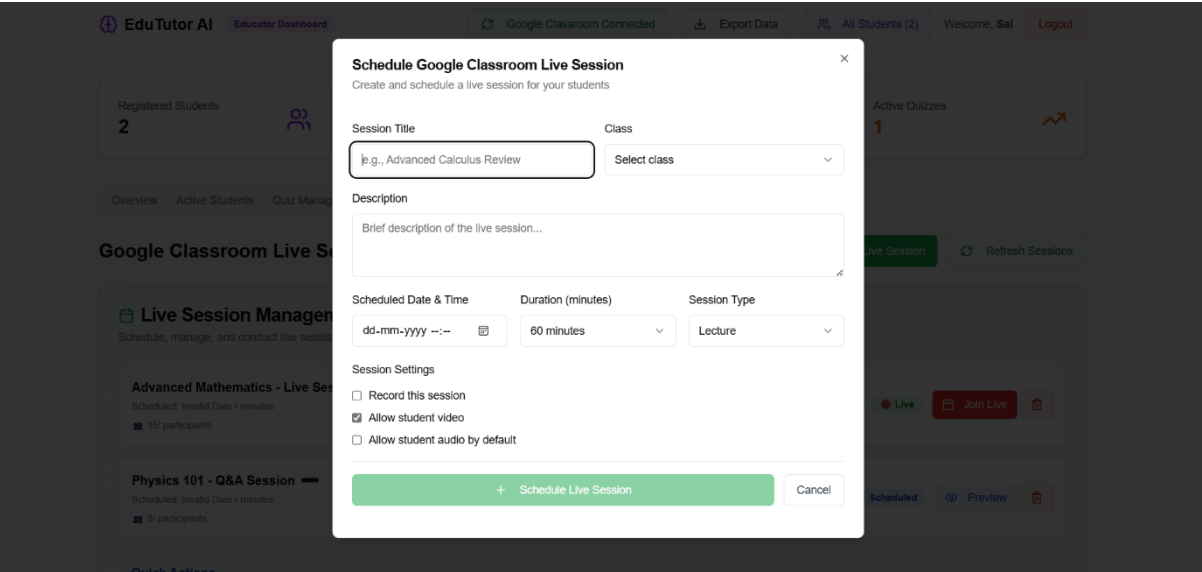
EduTutor AI Educator Dashboard
Google Classroom Connected
Export Data
All Students (2)
Welcome, Sai
Logout

Registered Students
2

Active Quizzes
1

Overview Active Students Quiz Manag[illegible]

Google Classroom Live S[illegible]

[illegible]ive Session
Refresh Sessions

Live Session Managem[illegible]
Schedule, manage, and conduct live sessio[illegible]

Advanced Mathematics - Live Ses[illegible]
Scheduled: Invalid Date • minutes
15/ participants
Live
Join Live

Physics 101 - Q&A Session
Scheduled: Invalid Date • minutes
8/ participants
Scheduled
Preview

Quick Actions

Schedule Google Classroom Live Session
Create and schedule a live session for your students
×

Session Title
e.g., Advanced Calculus Review

Class
Select class

Description
Brief description of the live session...

Scheduled Date & Time
dd-mm-yyyy --:--

Duration (minutes)
60 minutes

Session Type
Lecture

Session Settings
Record this session
Allow student video
Allow student audio by default

+ Schedule Live Session
Cancel